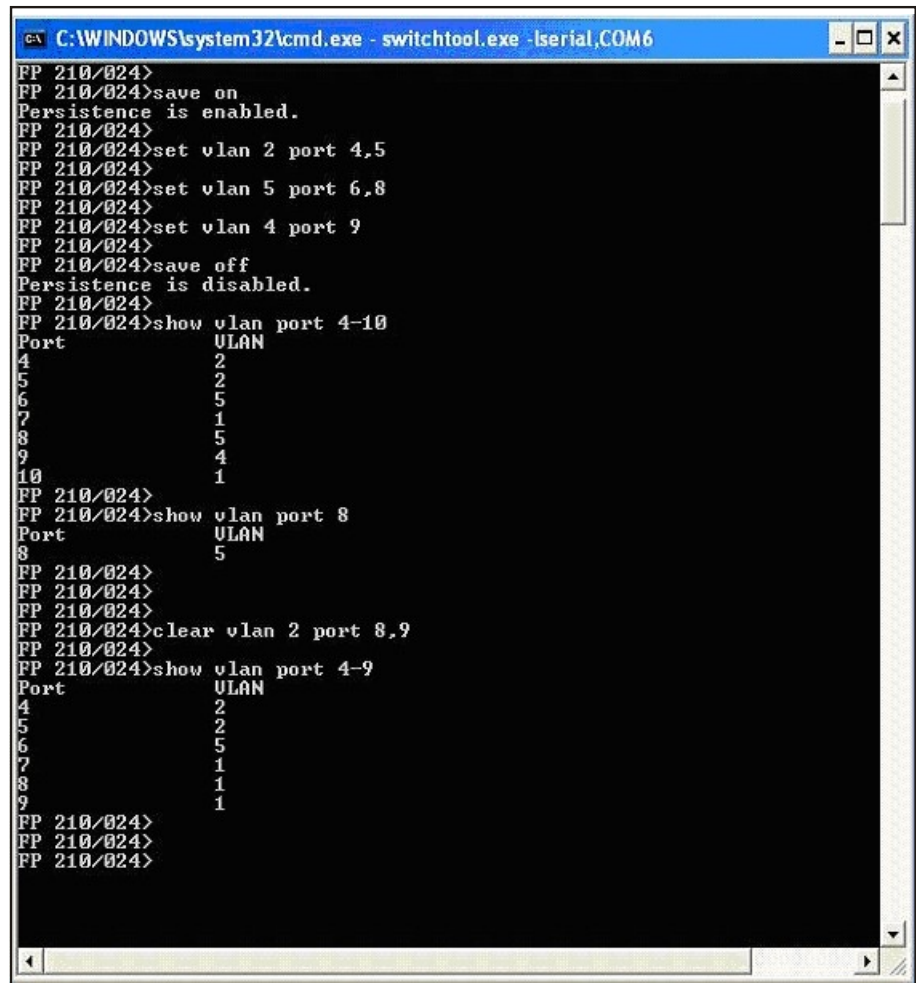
C:\WINDOWS\system32\cmd.exe - switchtool.exe -lserial,COM6

FP 210/024>
FP 210/024>save on
Persistence is enabled.
FP 210/024>
FP 210/024>set vlan 2 port 4,5
FP 210/024>
FP 210/024>set vlan 5 port 6,8
FP 210/024>
FP 210/024>set vlan 4 port 9
FP 210/024>
FP 210/024>save off
Persistence is disabled.
FP 210/024>
FP 210/024>show vlan port 4-10

| Port | VLAN |
|---|---|
| 4 | 2 |
| 5 | 2 |
| 6 | 5 |
| 7 | 1 |
| 8 | 5 |
| 9 | 4 |
| 10 | 1 |

FP 210/024>
FP 210/024>show vlan port 8

| Port | VLAN |
|---|---|
| 8 | 5 |

FP 210/024>
FP 210/024>
FP 210/024>
FP 210/024>clear vlan 2 port 8,9
FP 210/024>
FP 210/024>show vlan port 4-9

| Port | VLAN |
|---|---|
| 4 | 2 |
| 5 | 2 |
| 6 | 5 |
| 7 | 1 |
| 8 | 1 |
| 9 | 1 |

FP 210/024>
FP 210/024>
FP 210/024>